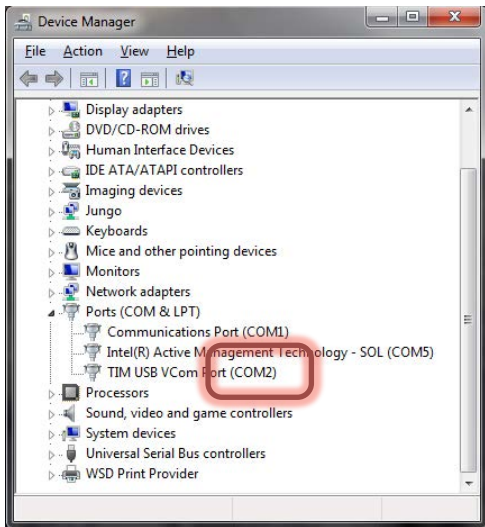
Device Manager

File Action View Help

Display adapters
DVD/CD-ROM drives
Human Interface Devices
IDE ATA/ATAPI controllers
Imaging devices
Jungo
Keyboards
Mice and other pointing devices
Monitors
Network adapters
Ports (COM & LPT)
Communications Port (COM1)
Intel(R) Active Management Technology - SOL (COM5)
TIM USB VCom Port (COM2)
Processors
Sound, video and game controllers
System devices
Universal Serial Bus controllers
WSD Print Provider